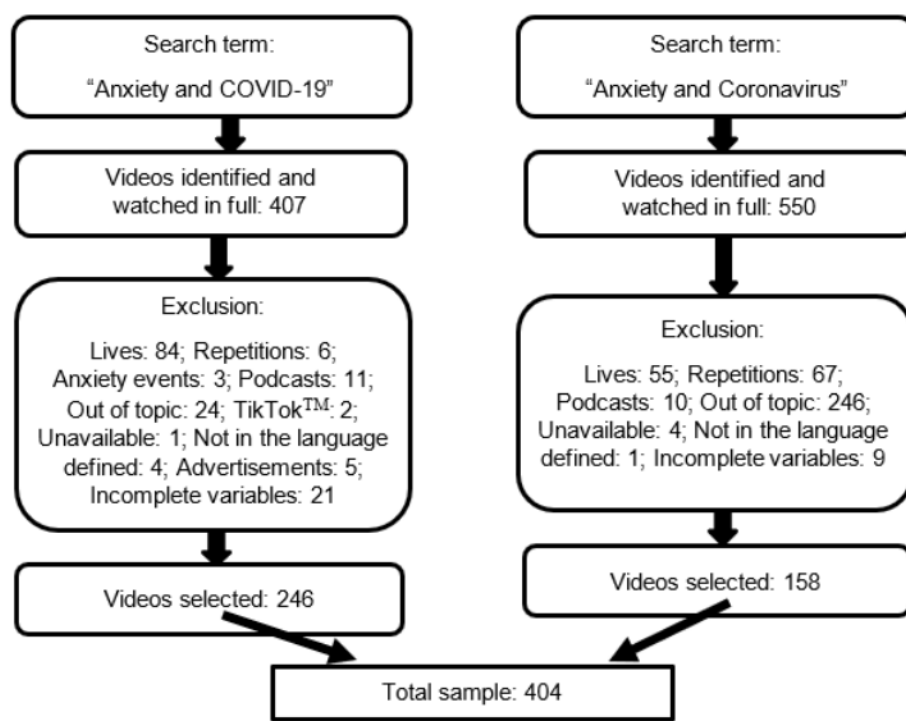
Search term:

"Anxiety and COVID-19"

Videos identified and watched in full: 407

Exclusion:

Lives: 84; Repetitions: 6; Anxiety events: 3; Podcasts: 11; Out of topic: 24; TikTok$^{TM}$: 2; Unavailable: 1; Not in the language defined: 4; Advertisements: 5; Incomplete variables: 21

Videos selected: 246

Search term:

"Anxiety and Coronavirus"

Videos identified and watched in full: 550

Exclusion:

Lives: 55; Repetitions: 67; Podcasts: 10; Out of topic: 246; Unavailable: 4; Not in the language defined: 1; Incomplete variables: 9

Videos selected: 158

Total sample: 404